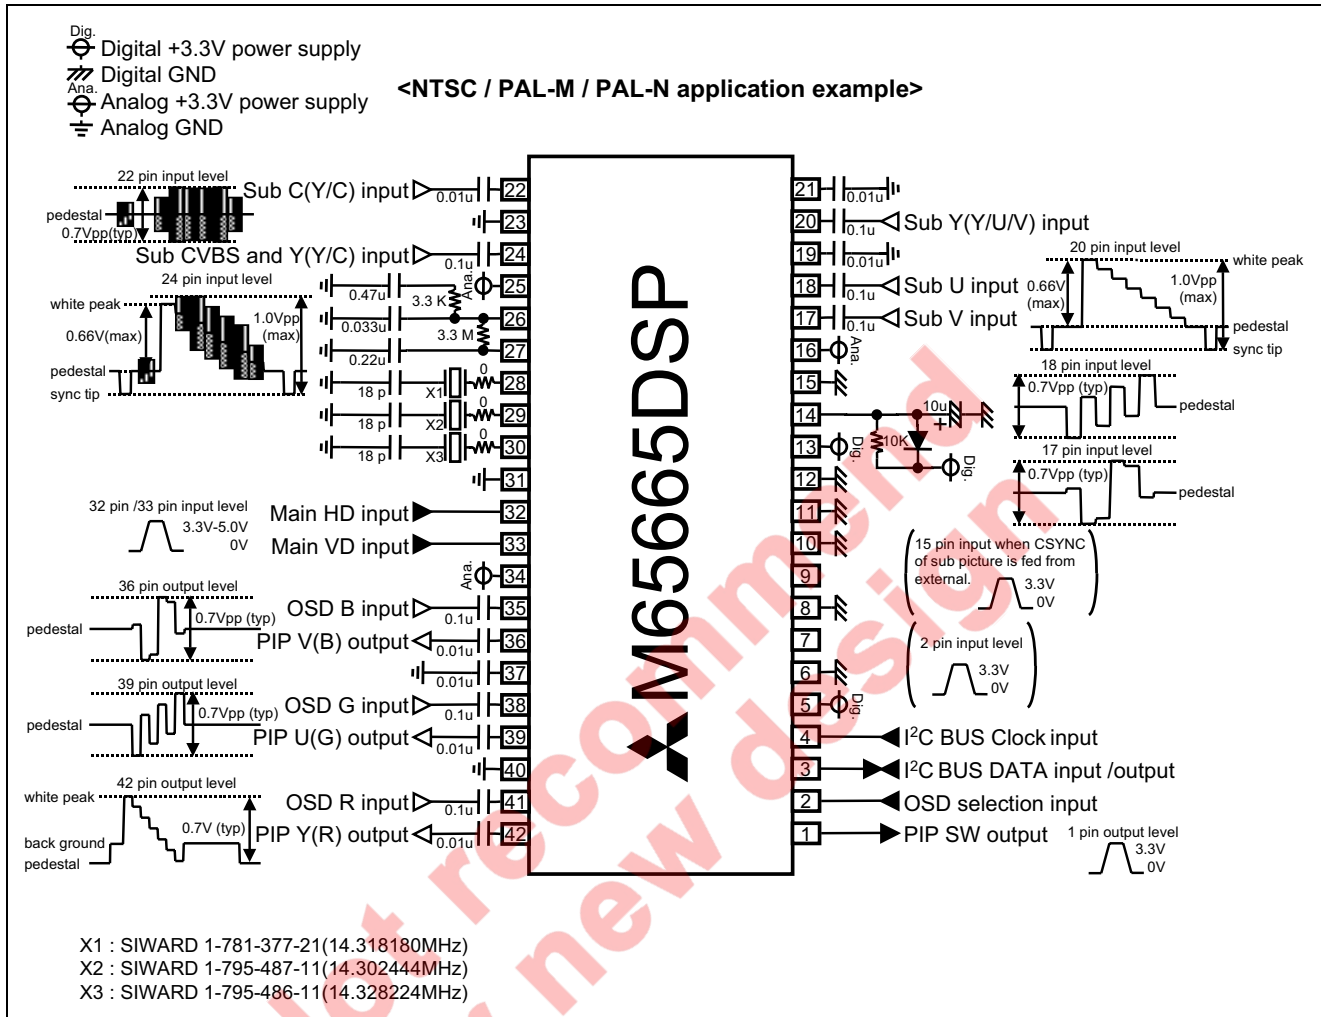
Dig.
Digital +3.3V power supply
Digital GND
Ana.
Analog +3.3V power supply
Analog GND

<NTSC / PAL-M / PAL-N application example>

22 pin input level
pedestal
0.7Vpp(typ)
Sub C(Y/C) input
0.01u
22
23
Sub CVBS and Y(Y/C) input
0.1u
24
24 pin input level
white peak
0.66V(max)
1.0Vpp (max)
pedestal
sync tip
0.47u
3.3 K
Ana.
25
0.033u
26
3.3 M
0.22u
27
18 p
X1
0
28
18 p
X2
0
29
18 p
X3
0
30
31
32 pin /33 pin input level
3.3V-5.0V
0V
Main HD input
32
Main VD input
33
Ana.
34
36 pin output level
pedestal
0.7Vpp (typ)
OSD B input
0.1u
35
PIP V(B) output
0.01u
36
0.01u
37
39 pin output level
pedestal
0.7Vpp (typ)
OSD G input
0.1u
38
PIP U(G) output
0.01u
39
40
42 pin output level
white peak
back ground
pedestal
0.7V (typ)
OSD R input
0.1u
41
PIP Y(R) output
0.01u
42

M65665DSP

21
0.01u
20
0.1u
Sub Y(Y/U/V) input
19
0.01u
20 pin input level
white peak
0.66V (max)
1.0Vpp (max)
18
0.1u
Sub U input
pedestal
17
0.1u
Sub V input
sync tip
16
Ana.
18 pin input level
0.7Vpp (typ)
pedestal
15
14
10u
13
Dig.
10K
Dig.
17 pin input level
0.7Vpp (typ)
pedestal
12
11
10
15 pin input when CSYNC of sub picture is fed from external.
3.3V
0V
9
8
7
2 pin input level
3.3V
0V
6
5
Dig.
4
I$^2$C BUS Clock input
3
I$^2$C BUS DATA input /output
2
OSD selection input
1
PIP SW output
1 pin output level
3.3V
0V

X1 : SIWARD 1-781-377-21(14.318180MHz)
X2 : SIWARD 1-795-487-11(14.302444MHz)
X3 : SIWARD 1-795-486-11(14.328224MHz)

Not recommend for new design